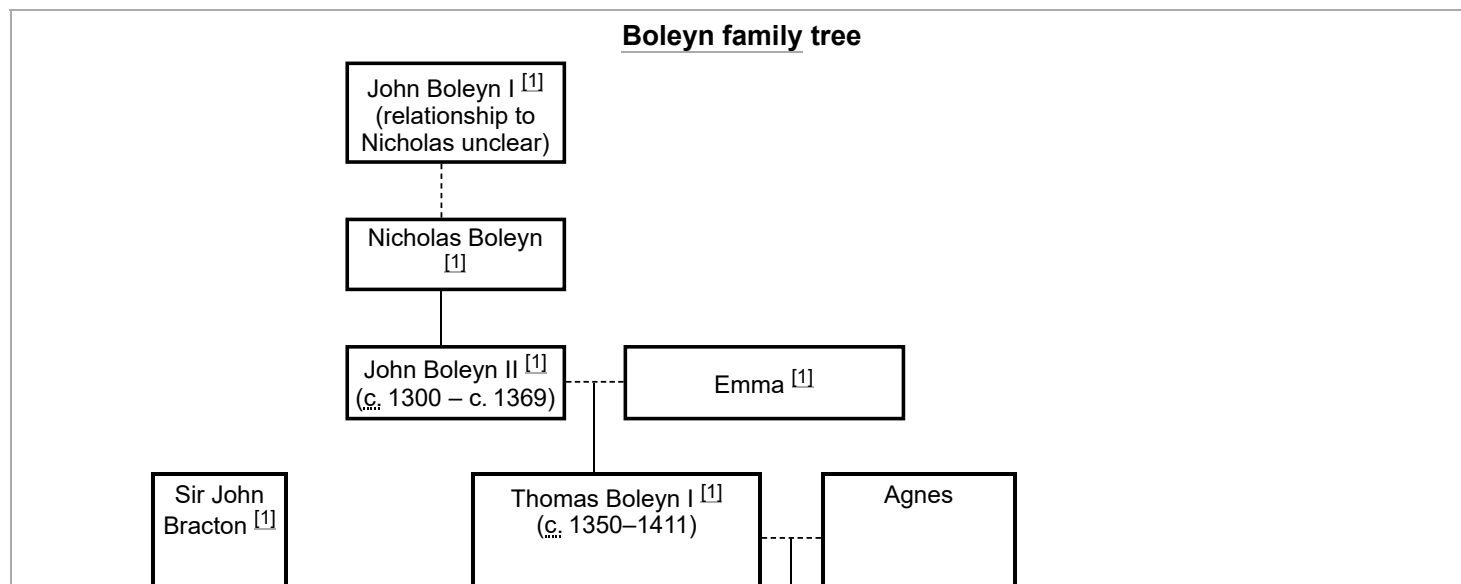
Boleyn family tree

John Boleyn I [1] (relationship to Nicholas unclear)

Nicholas Boleyn [1]

John Boleyn II [1] (c. 1300 – c. 1369)

Emma [1]

Sir John Bracton [1]

Thomas Boleyn I [1] (c. 1350–1411)

Agnes